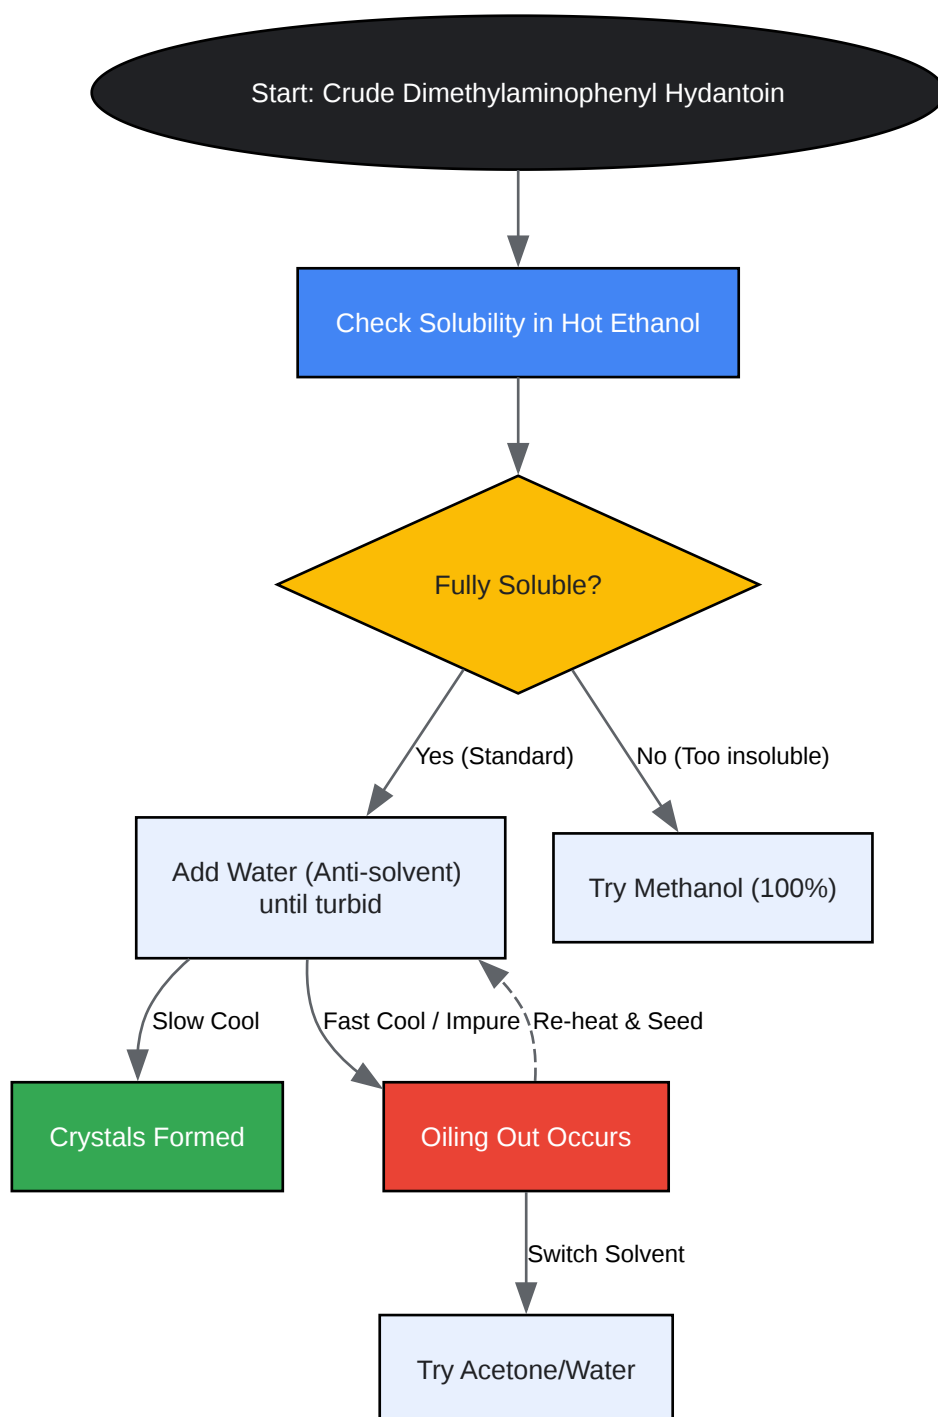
Start: Crude Dimethylaminophenyl Hydantoin

Check Solubility in Hot Ethanol

Fully Soluble?

Yes (Standard)

No (Too insoluble)

Add Water (Anti-solvent) until turbid

Try Methanol (100%)

Slow Cool

Fast Cool / Impure

Re-heat & Seed

Crystals Formed

Oiling Out Occurs

Switch Solvent

Try Acetone/Water